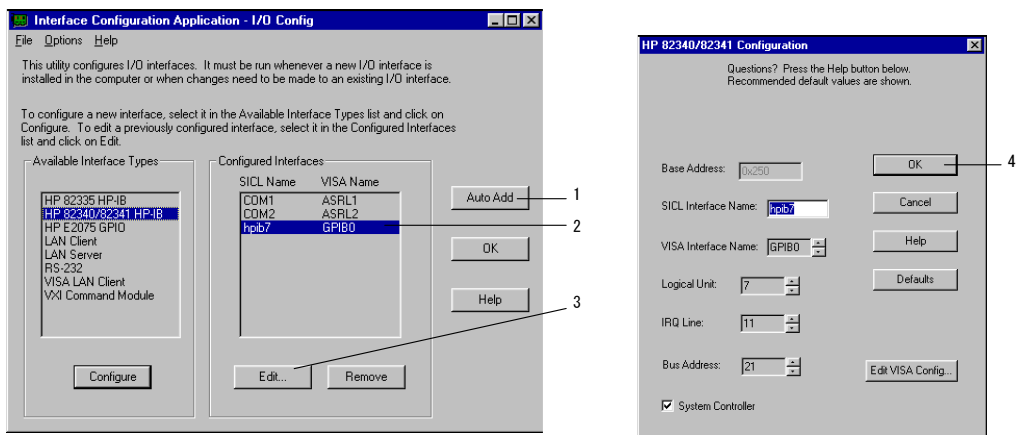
Interface Configuration Application - I/O Config

File Options Help

This utility configures I/O interfaces. It must be run whenever a new I/O interface is installed in the computer or when changes need to be made to an existing I/O interface.

To configure a new interface, select it in the Available Interface Types list and click on Configure. To edit a previously configured interface, select it in the Configured Interfaces list and click on Edit.

Available Interface Types

HP 82335 HP-IB
HP 82340/82341 HP-IB
HP E2075 GPIO
LAN Client
LAN Server
RS-232
VISA LAN Client
VXI Command Module

Configure

Configured Interfaces

| SICL Name | VISA Name |
|---|---|
| COM1 | ASRL1 |
| COM2 | ASRL2 |
| hpib7 | GPIB0 |

Edit...
Remove

Auto Add
OK
Help

1
2
3

HP 82340/82341 Configuration

Questions? Press the Help button below.
Recommended default values are shown.

Base Address: 0x250
SICL Interface Name: hpib7
VISA Interface Name: GPIB0
Logical Unit: 7
IRQ Line: 11
Bus Address: 21
System Controller

OK
Cancel
Help
Defaults
Edit VISA Config...

4